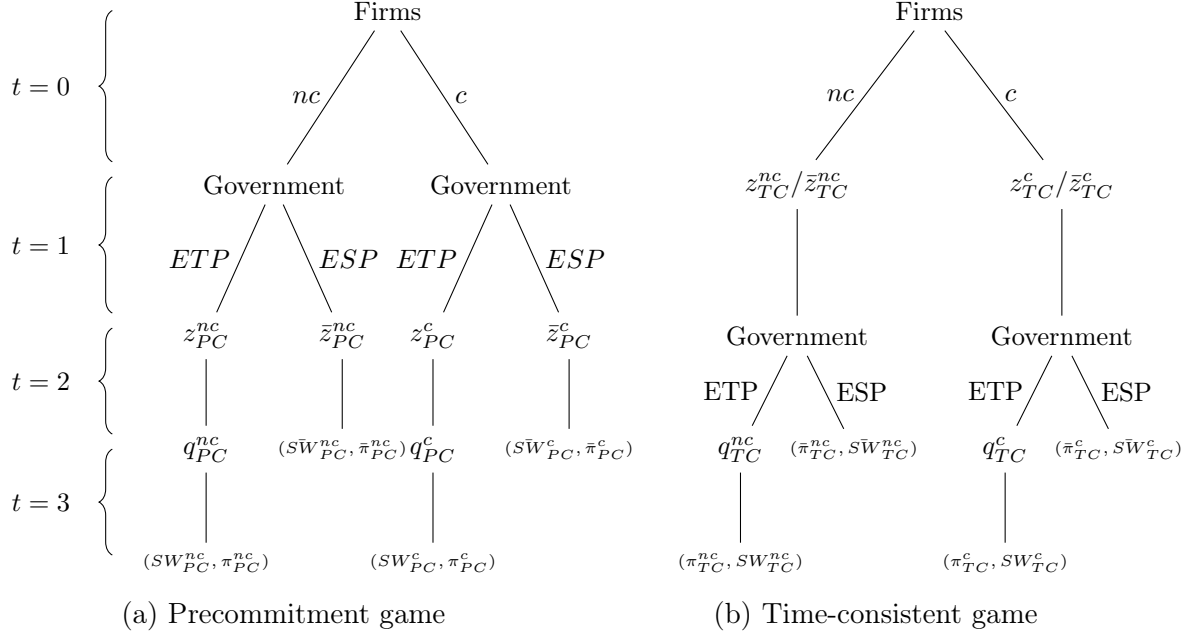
$t=0$

$t=1$

$t=2$

$t=3$

Firms

$nc$

$c$

Government

Government

$ETP$

$ESP$

$ETP$

$ESP$

$z_{PC}^{nc}$

$\bar{z}_{PC}^{nc}$

$z_{PC}^{c}$

$\bar{z}_{PC}^{c}$

$q_{PC}^{nc}$

$(S\bar{W}_{PC}^{nc}, \bar{\pi}_{PC}^{nc})$

$q_{PC}^{c}$

$(S\bar{W}_{PC}^{c}, \bar{\pi}_{PC}^{c})$

$(SW_{PC}^{nc}, \pi_{PC}^{nc})$

$(SW_{PC}^{c}, \pi_{PC}^{c})$

(a) Precommitment game

Firms

$nc$

$c$

$z_{TC}^{nc}/\bar{z}_{TC}^{nc}$

$z_{TC}^{c}/\bar{z}_{TC}^{c}$

Government

Government

ETP

ESP

ETP

ESP

$q_{TC}^{nc}$

$(\bar{\pi}_{TC}^{nc}, S\bar{W}_{TC}^{nc})$

$q_{TC}^{c}$

$(\bar{\pi}_{TC}^{c}, S\bar{W}_{TC}^{c})$

$(\pi_{TC}^{nc}, SW_{TC}^{nc})$

$(\pi_{TC}^{c}, SW_{TC}^{c})$

(b) Time-consistent game